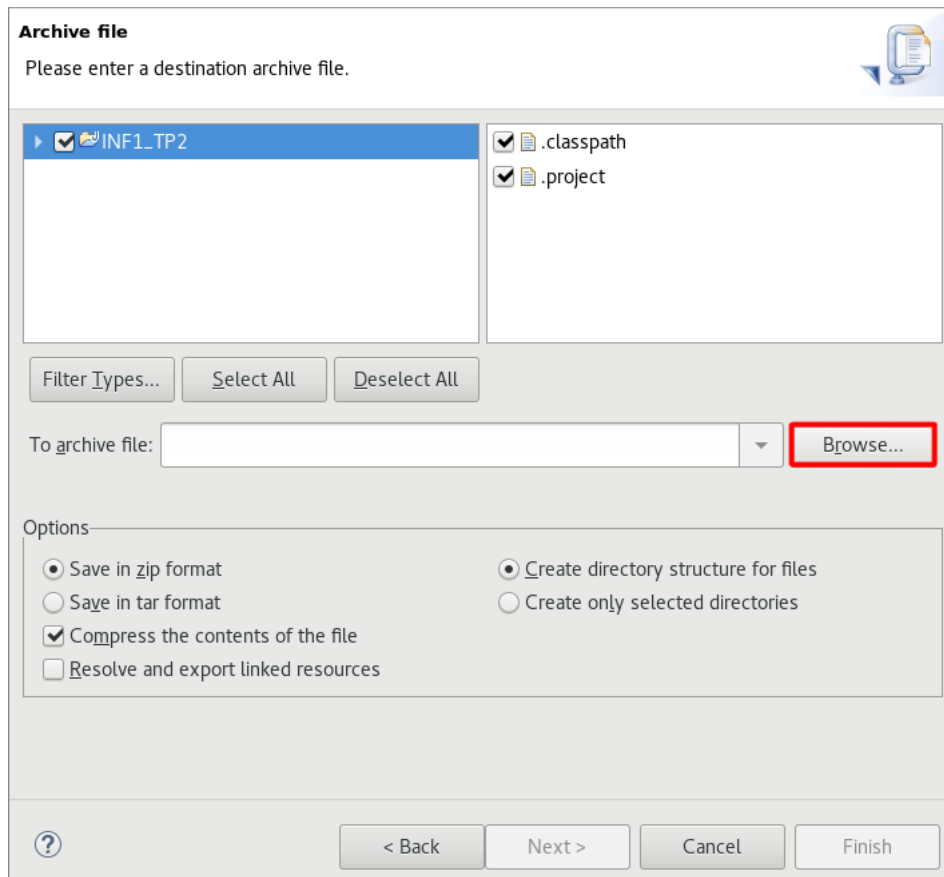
Archive file

Please enter a destination archive file.

INF1_TP2

.classpath
.project

Filter Types...
Select All
Deselect All

To archive file:
Browse...

Options

Save in zip format
Save in tar format
Compress the contents of the file
Resolve and export linked resources

Create directory structure for files
Create only selected directories

?
< Back
Next >
Cancel
Finish